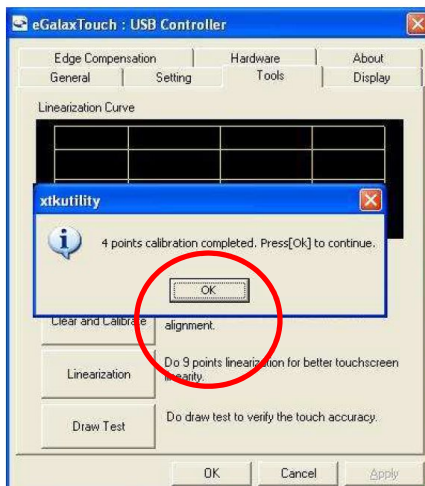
eGalaxTouch : USB Controller

Edge Compensation
Hardware
About
General
Setting
Tools
Display

Linearization Curve

xtkutility

4 points calibration completed. Press[Ok] to continue.

OK

Clear and Calibrate
alignment.

Linearization
Do 9 points linearization for better touchscreen linearity.

Draw Test
Do draw test to verify the touch accuracy.

OK
Cancel
Apply